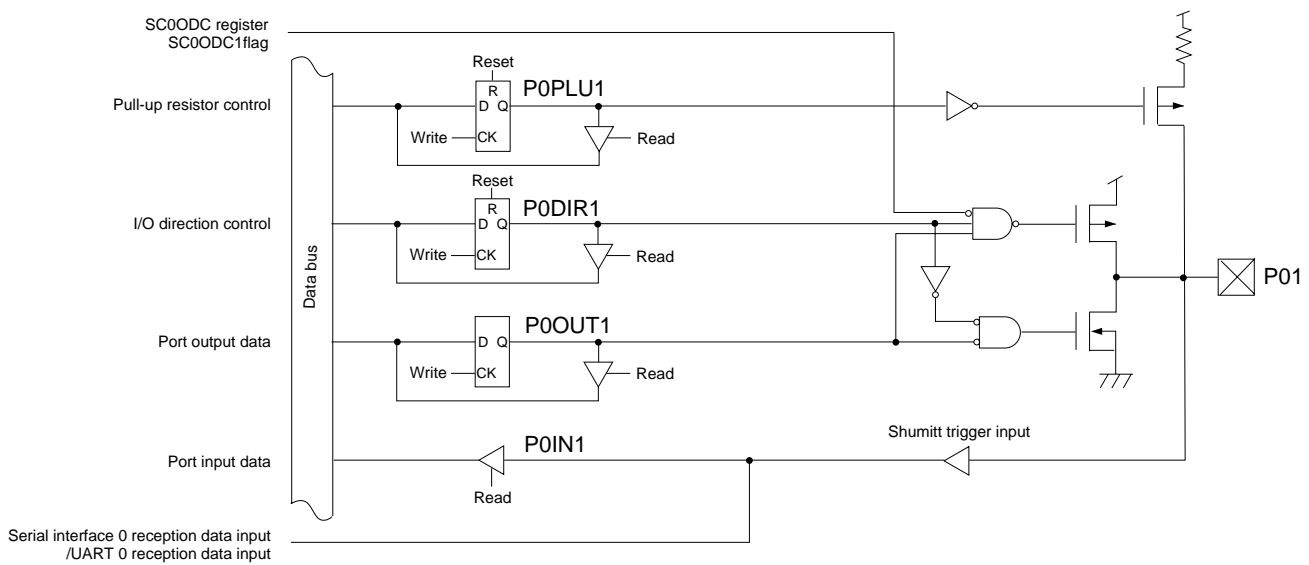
SC0ODC register
SC0ODC1flag

Pull-up resistor control

I/O direction control

Port output data

Port input data

Serial interface 0 reception data input
/UART 0 reception data input

Data bus

Reset
R
D Q
Write CK
P0PLU1
Read

Reset
R
D Q
Write CK
P0DIR1
Read

D Q
Write CK
P0OUT1
Read

P0IN1
Read

Shumitt trigger input

P01